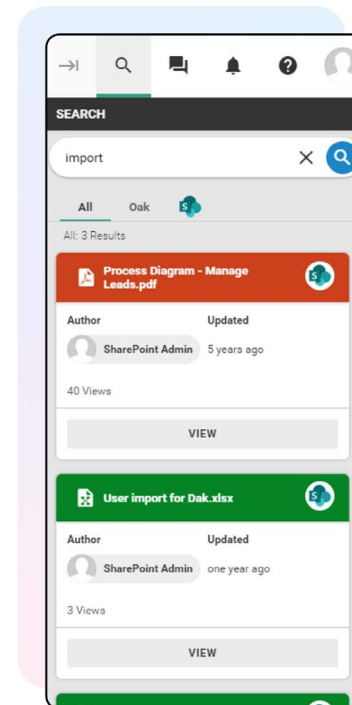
SEARCH

import

All Oak

All: 3 Results

Process Diagram - Manage Leads.pdf

Author
Updated

SharePoint Admin
5 years ago

40 Views

VIEW

User import for Dak.xlsx

Author
Updated

SharePoint Admin
one year ago

3 Views

VIEW